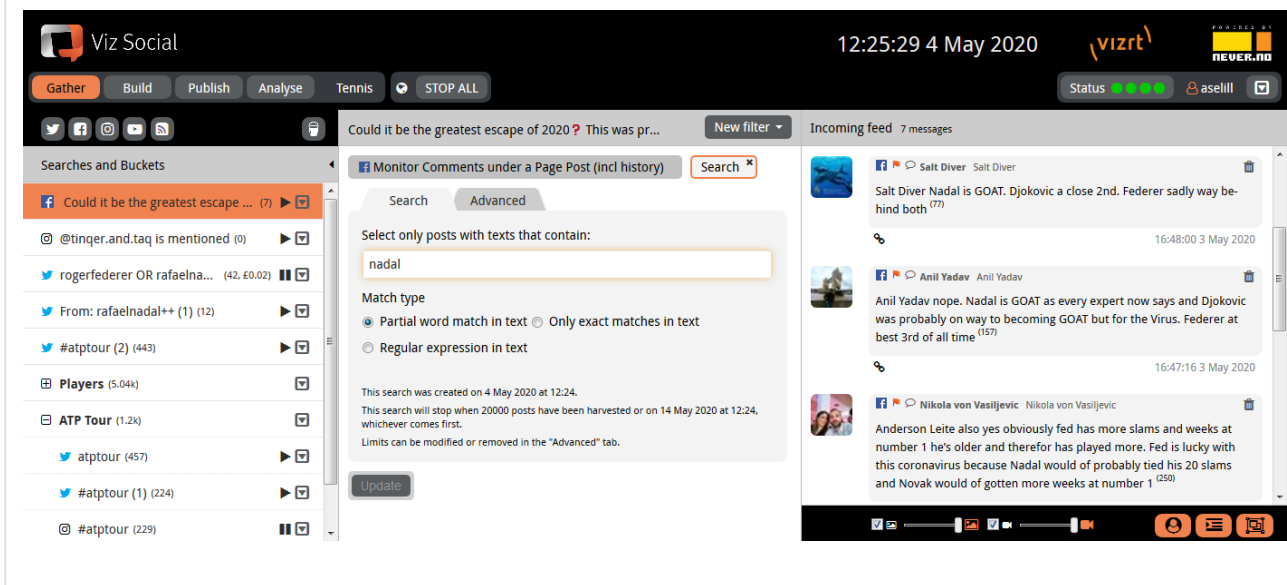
Viz Social

12:25:29 4 May 2020

vizrt

POWERED BY
NEVER.NO

Gather Build Publish Analyse Tennis STOP ALL

Status aselill

Searches and Buckets

Could it be the greatest escape ... (7)

@tinqer.and.taq is mentioned (0)

rogerfederer OR rafaelna... (42, £0.02)

From: rafaelnadal++ (1) (12)

#atptour (2) (443)

Players (5.04k)

ATP Tour (1.2k)

atptour (457)

#atptour (1) (224)

#atptour (229)

Could it be the greatest escape of 2020? This was pr...

New filter

Monitor Comments under a Page Post (incl history)

Search

Search Advanced

Select only posts with texts that contain:

nadal

Match type

Partial word match in text Only exact matches in text

Regular expression in text

This search was created on 4 May 2020 at 12:24.

This search will stop when 20000 posts have been harvested or on 14 May 2020 at 12:24, whichever comes first.

Limits can be modified or removed in the "Advanced" tab.

Update

Incoming feed 7 messages

Salt Diver Salt Diver

Salt Diver Nadal is GOAT. Djokovic a close 2nd. Federer sadly way behind both $^{(77)}$

16:48:00 3 May 2020

Anil Yadav Anil Yadav

Anil Yadav nope. Nadal is GOAT as every expert now says and Djokovic was probably on way to becoming GOAT but for the Virus. Federer at best 3rd of all time $^{(157)}$

16:47:16 3 May 2020

Nikola von Vasiljevic Nikola von Vasiljevic

Anderson Leite also yes obviously fed has more slams and weeks at number 1 he's older and therefor has played more. Fed is lucky with this coronavirus because Nadal would of probably tied his 20 slams and Novak would of gotten more weeks at number 1 $^{(250)}$